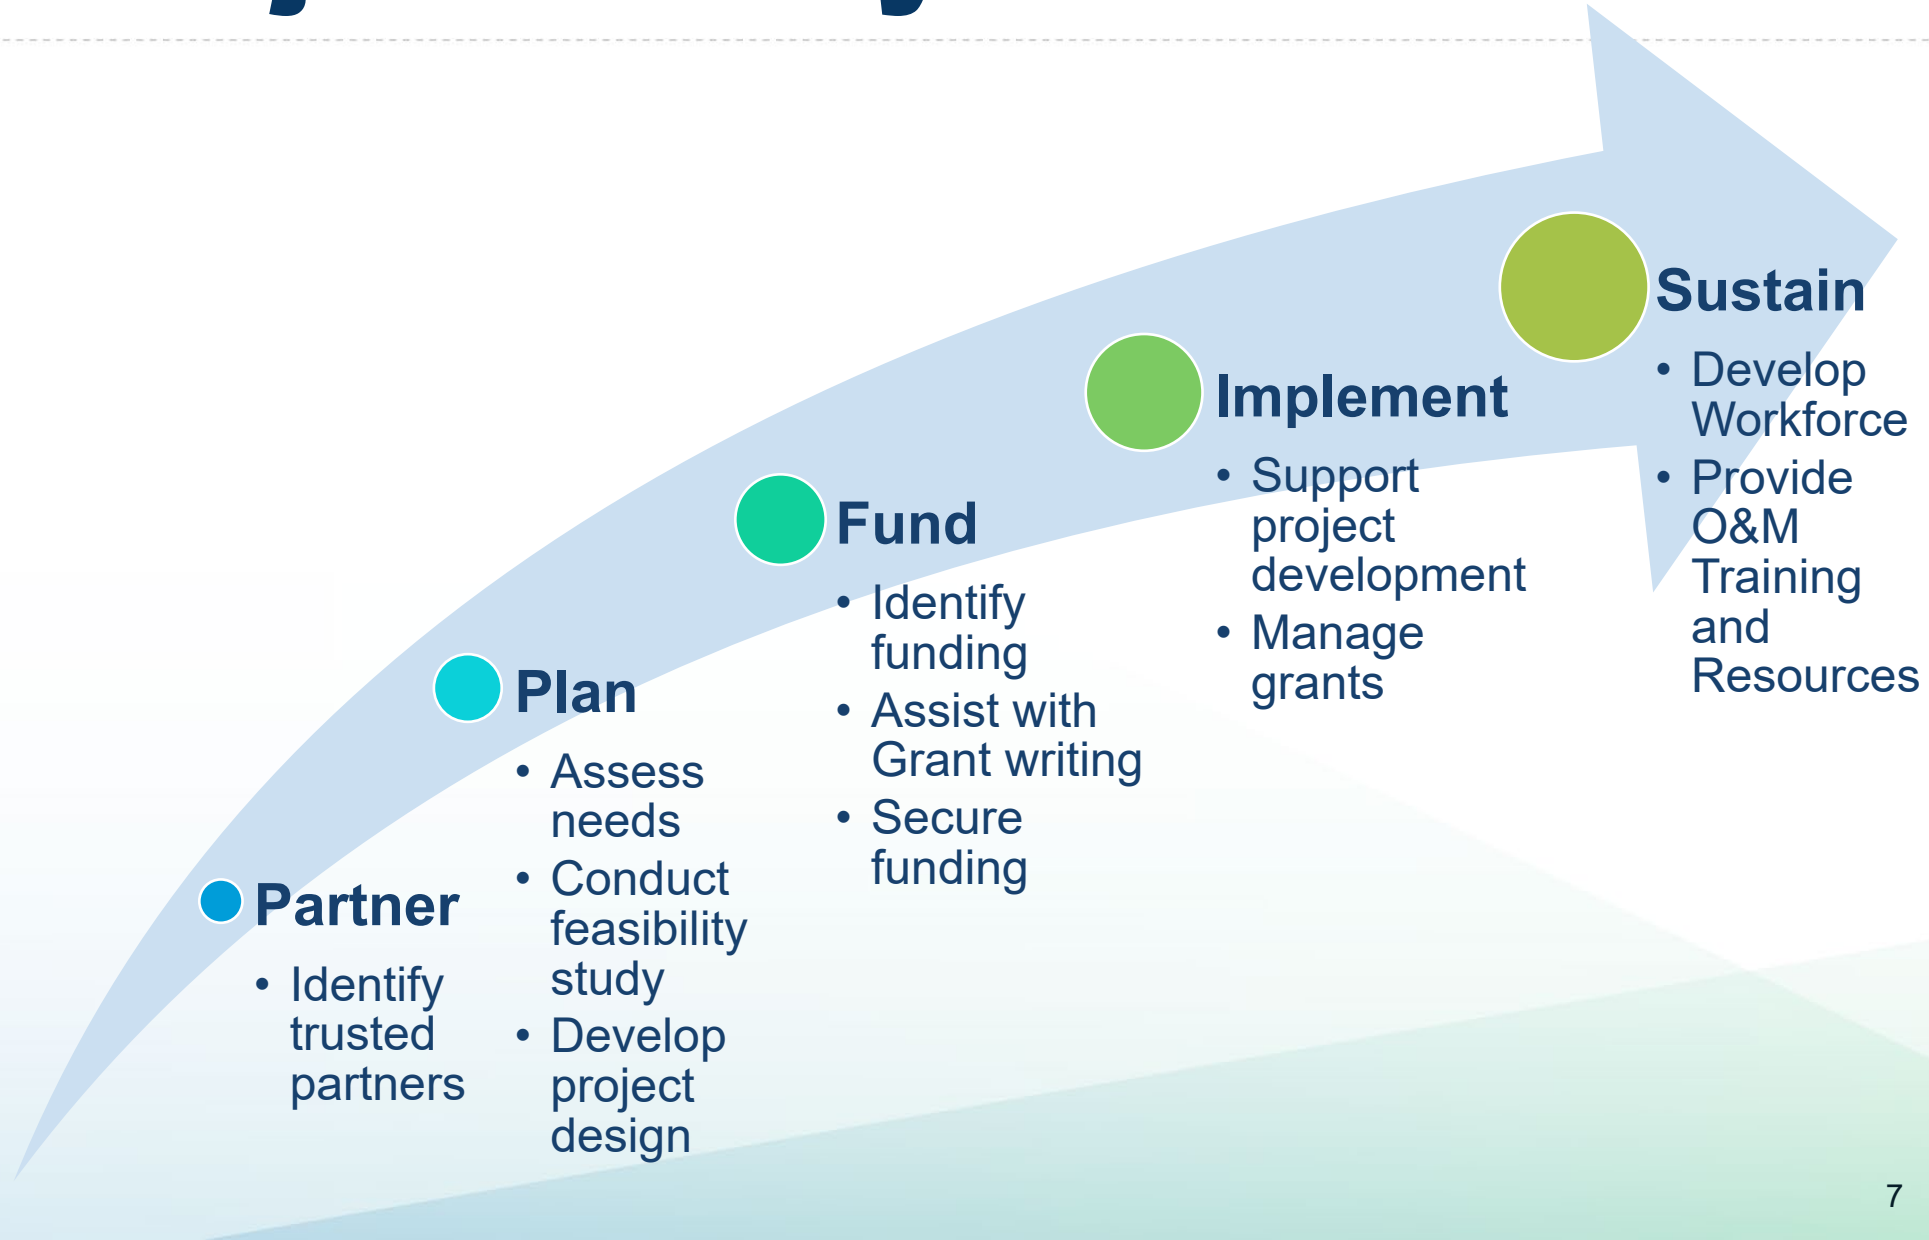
Partner
- Identify trusted partners

Plan
- Assess needs
- Conduct feasibility study
- Develop project design

Fund
- Identify funding
- Assist with Grant writing
- Secure funding

Implement
- Support project development
- Manage grants

Sustain
- Develop Workforce
- Provide O&M Training and Resources

7